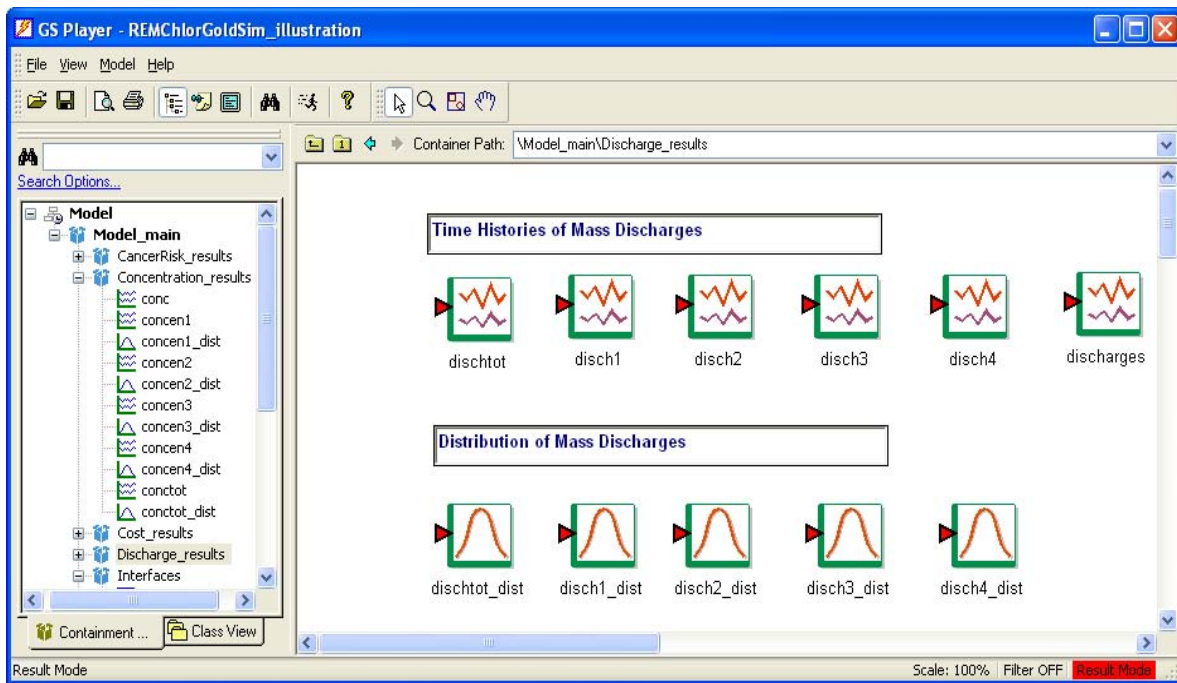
GS Player - REMChlorGoldSim_illustration

File View Model Help

Search Options...

Model
Model_main
CancerRisk_results
Concentration_results
conc
concen1
concen1_dist
concen2
concen2_dist
concen3
concen3_dist
concen4
concen4_dist
conctot
conctot_dist
Cost_results
Discharge_results
Interfaces

Containment ...
Class View

Container Path: \Model_main\Discharge_results

Time Histories of Mass Discharges

dischtot
disch1
disch2
disch3
disch4
discharges

Distribution of Mass Discharges

dischtot_dist
disch1_dist
disch2_dist
disch3_dist
disch4_dist

Result Mode
Scale: 100% | Filter OFF | Result Mode